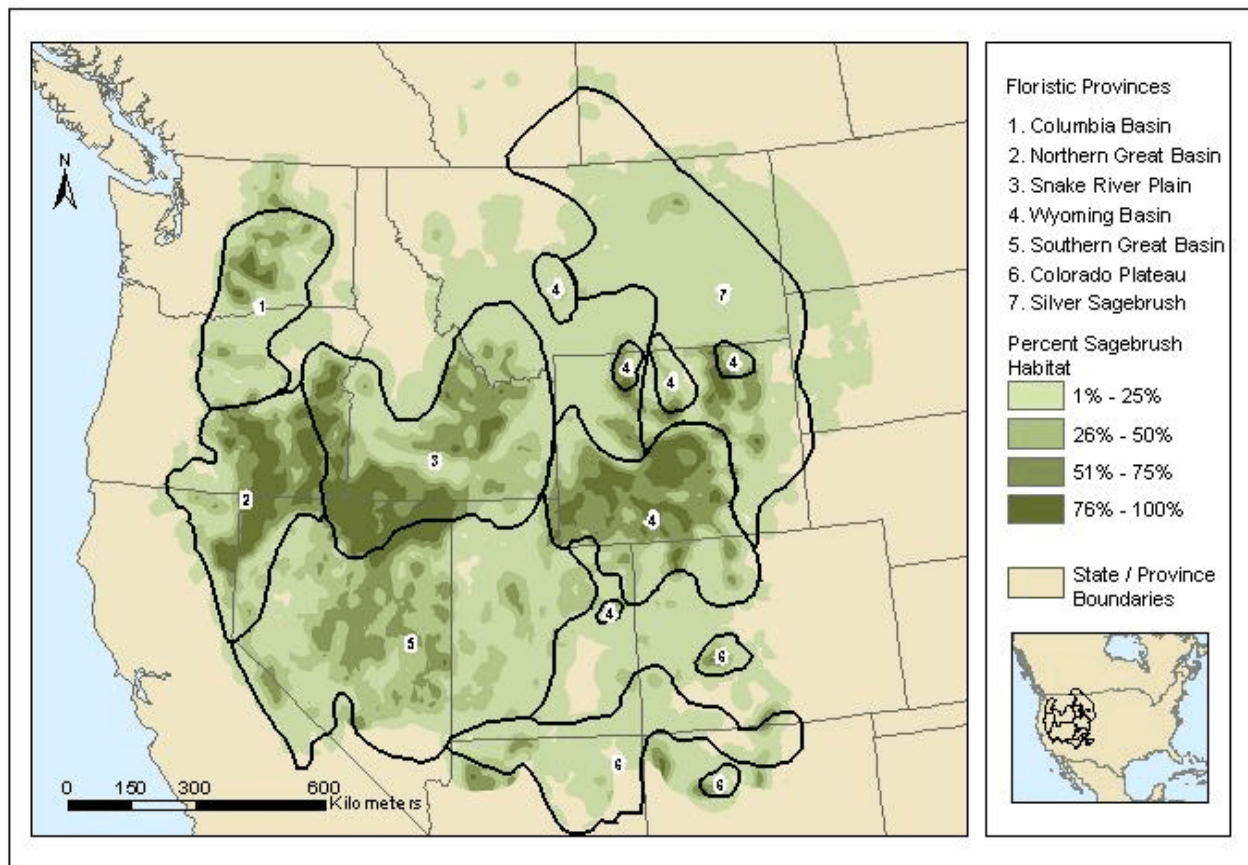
N

1

2

3

4

4

4

4

4

4

5

6

6

6

7

0 150 300 600 Kilometers

Floristic Provinces
1. Columbia Basin
2. Northern Great Basin
3. Snake River Plain
4. Wyoming Basin
5. Southern Great Basin
6. Colorado Plateau
7. Silver Sagebrush

Percent Sagebrush Habitat
1% - 25%
26% - 50%
51% - 75%
76% - 100%

State / Province Boundaries